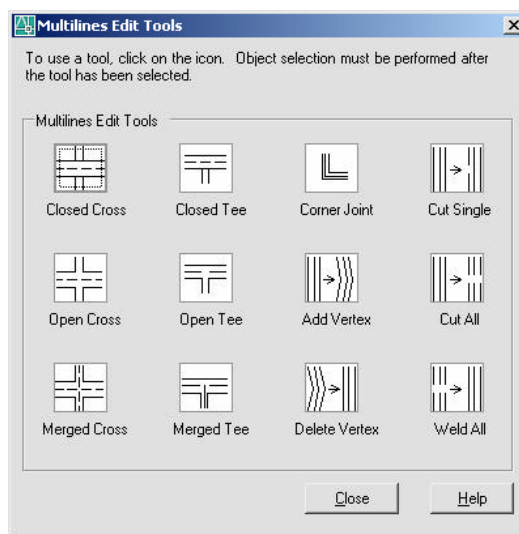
Multilines Edit Tools

To use a tool, click on the icon. Object selection must be performed after the tool has been selected.

Multilines Edit Tools

Closed Cross
Closed Tee
Corner Joint
Cut Single

Open Cross
Open Tee
Add Vertex
Cut All

Merged Cross
Merged Tee
Delete Vertex
Weld All

Close
Help